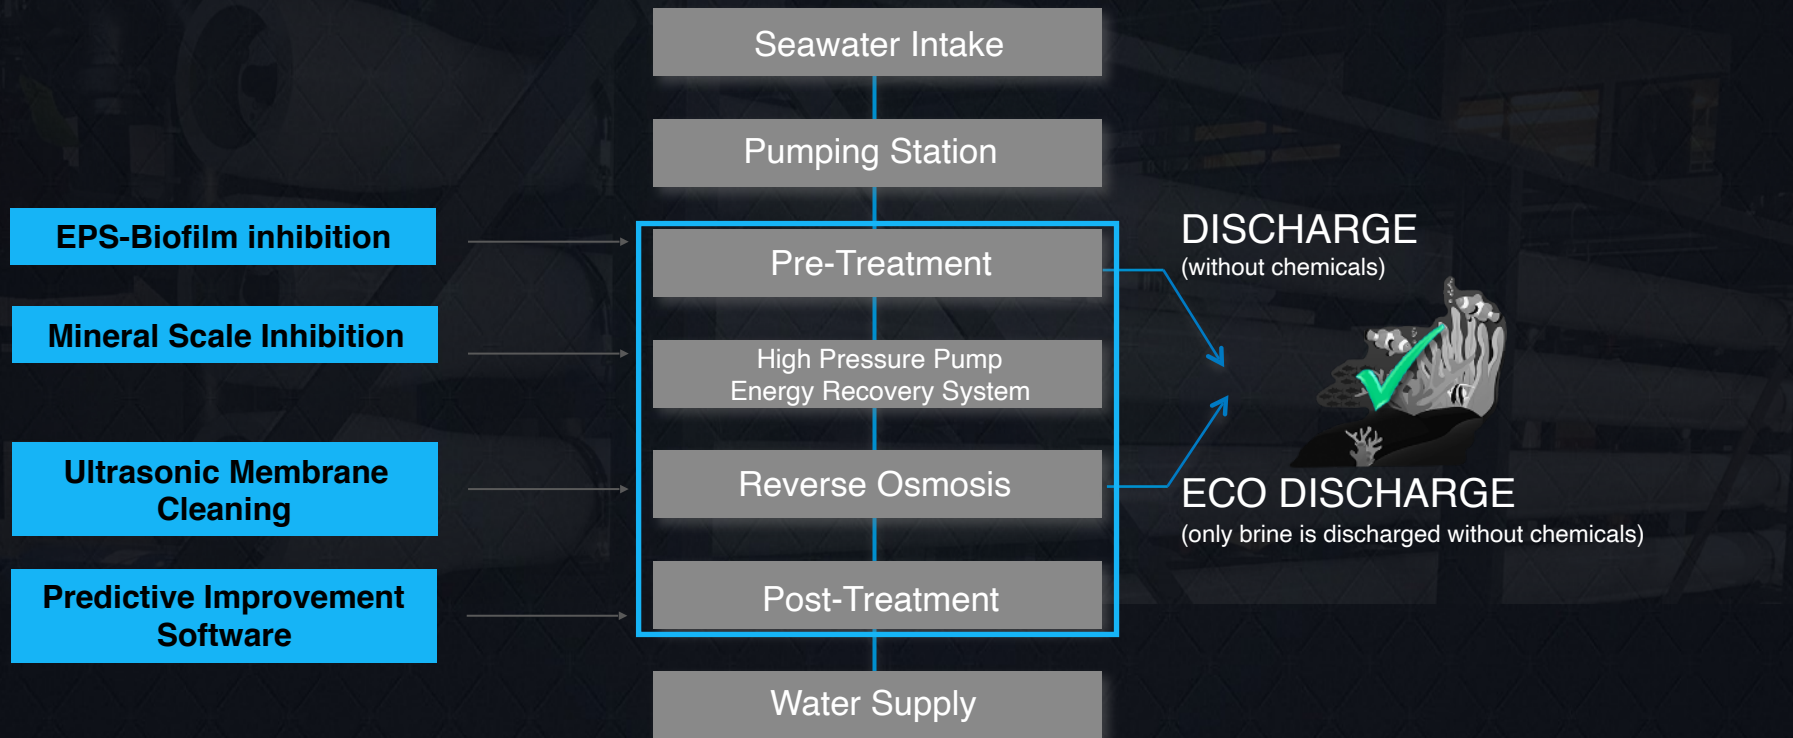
Seawater Intake

Pumping Station

EPS-Biofilm inhibition

Mineral Scale Inhibition

Ultrasonic Membrane Cleaning

Predictive Improvement Software

Pre-Treatment

High Pressure Pump
Energy Recovery System

Reverse Osmosis

Post-Treatment

Water Supply

DISCHARGE
(without chemicals)

ECO DISCHARGE
(only brine is discharged without chemicals)